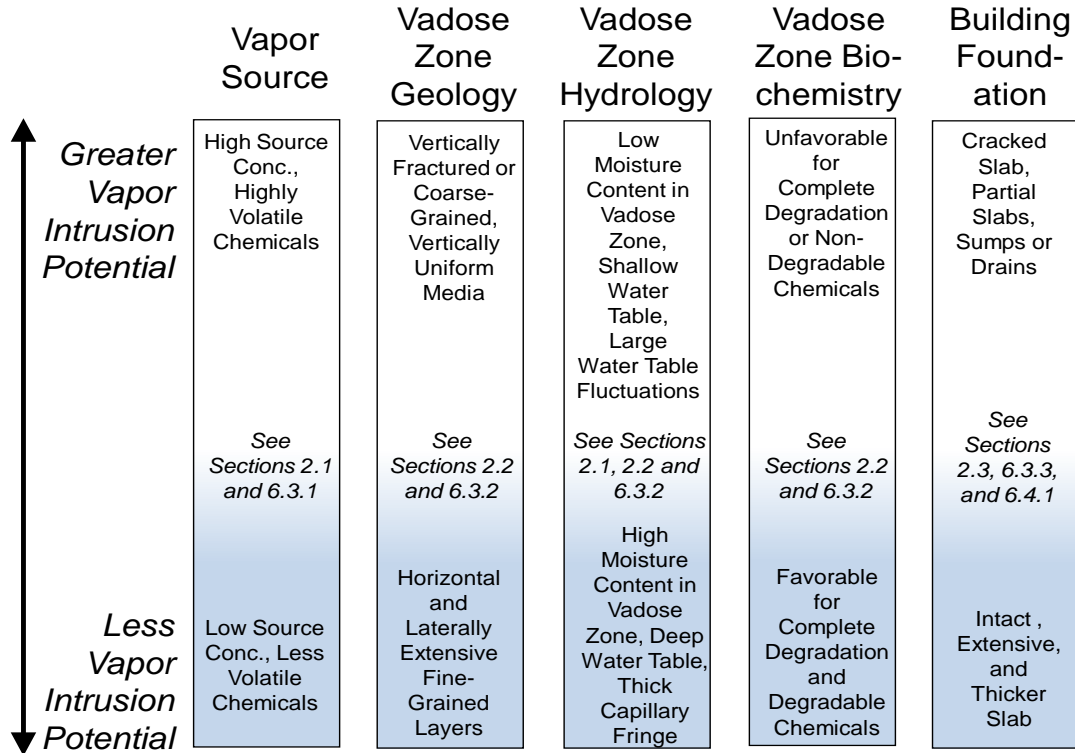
| | Vapor Source | Vadose Zone Geology | Vadose Zone Hydrology | Vadose Zone Biochemistry | Building Foundation |
|---|---|---|---|---|---|
| *Greater Vapor Intrusion Potential* | High Source Conc., Highly Volatile Chemicals | Vertically Fractured or Coarse-Grained, Vertically Uniform Media | Low Moisture Content in Vadose Zone, Shallow Water Table, Large Water Table Fluctuations | Unfavorable for Complete Degradation or Non-Degradable Chemicals | Cracked Slab, Partial Slabs, Sumps or Drains |
| | *See Sections 2.1 and 6.3.1* | *See Sections 2.2 and 6.3.2* | *See Sections 2.1, 2.2 and 6.3.2* | *See Sections 2.2 and 6.3.2* | *See Sections 2.3, 6.3.3, and 6.4.1* |
| *Less Vapor Intrusion Potential* | Low Source Conc., Less Volatile Chemicals | Horizontal and Laterally Extensive Fine-Grained Layers | High Moisture Content in Vadose Zone, Deep Water Table, Thick Capillary Fringe | Favorable for Complete Degradation and Degradable Chemicals | Intact , Extensive, and Thicker Slab |